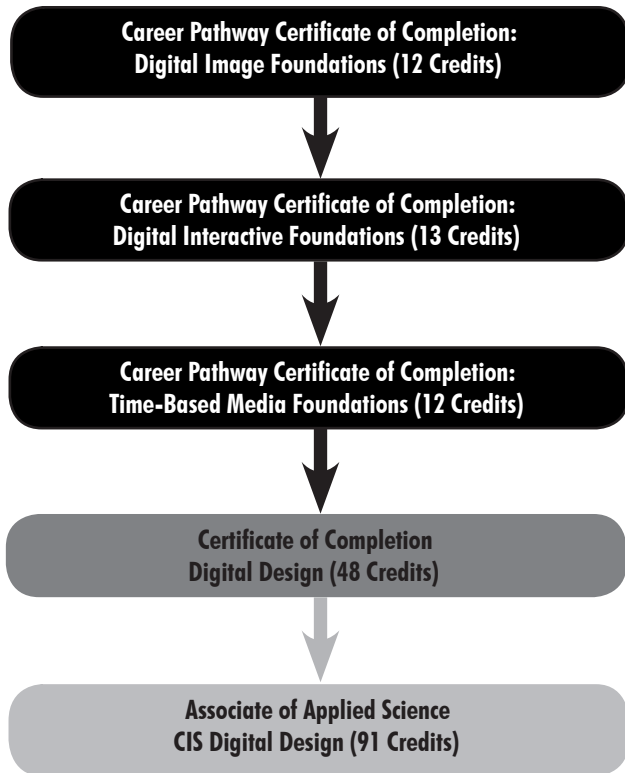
Career Pathway Certificate of Completion:
Digital Image Foundations (12 Credits)

Career Pathway Certificate of Completion:
Digital Interactive Foundations (13 Credits)

Career Pathway Certificate of Completion:
Time-Based Media Foundations (12 Credits)

Certificate of Completion
Digital Design (48 Credits)

Associate of Applied Science
CIS Digital Design (91 Credits)